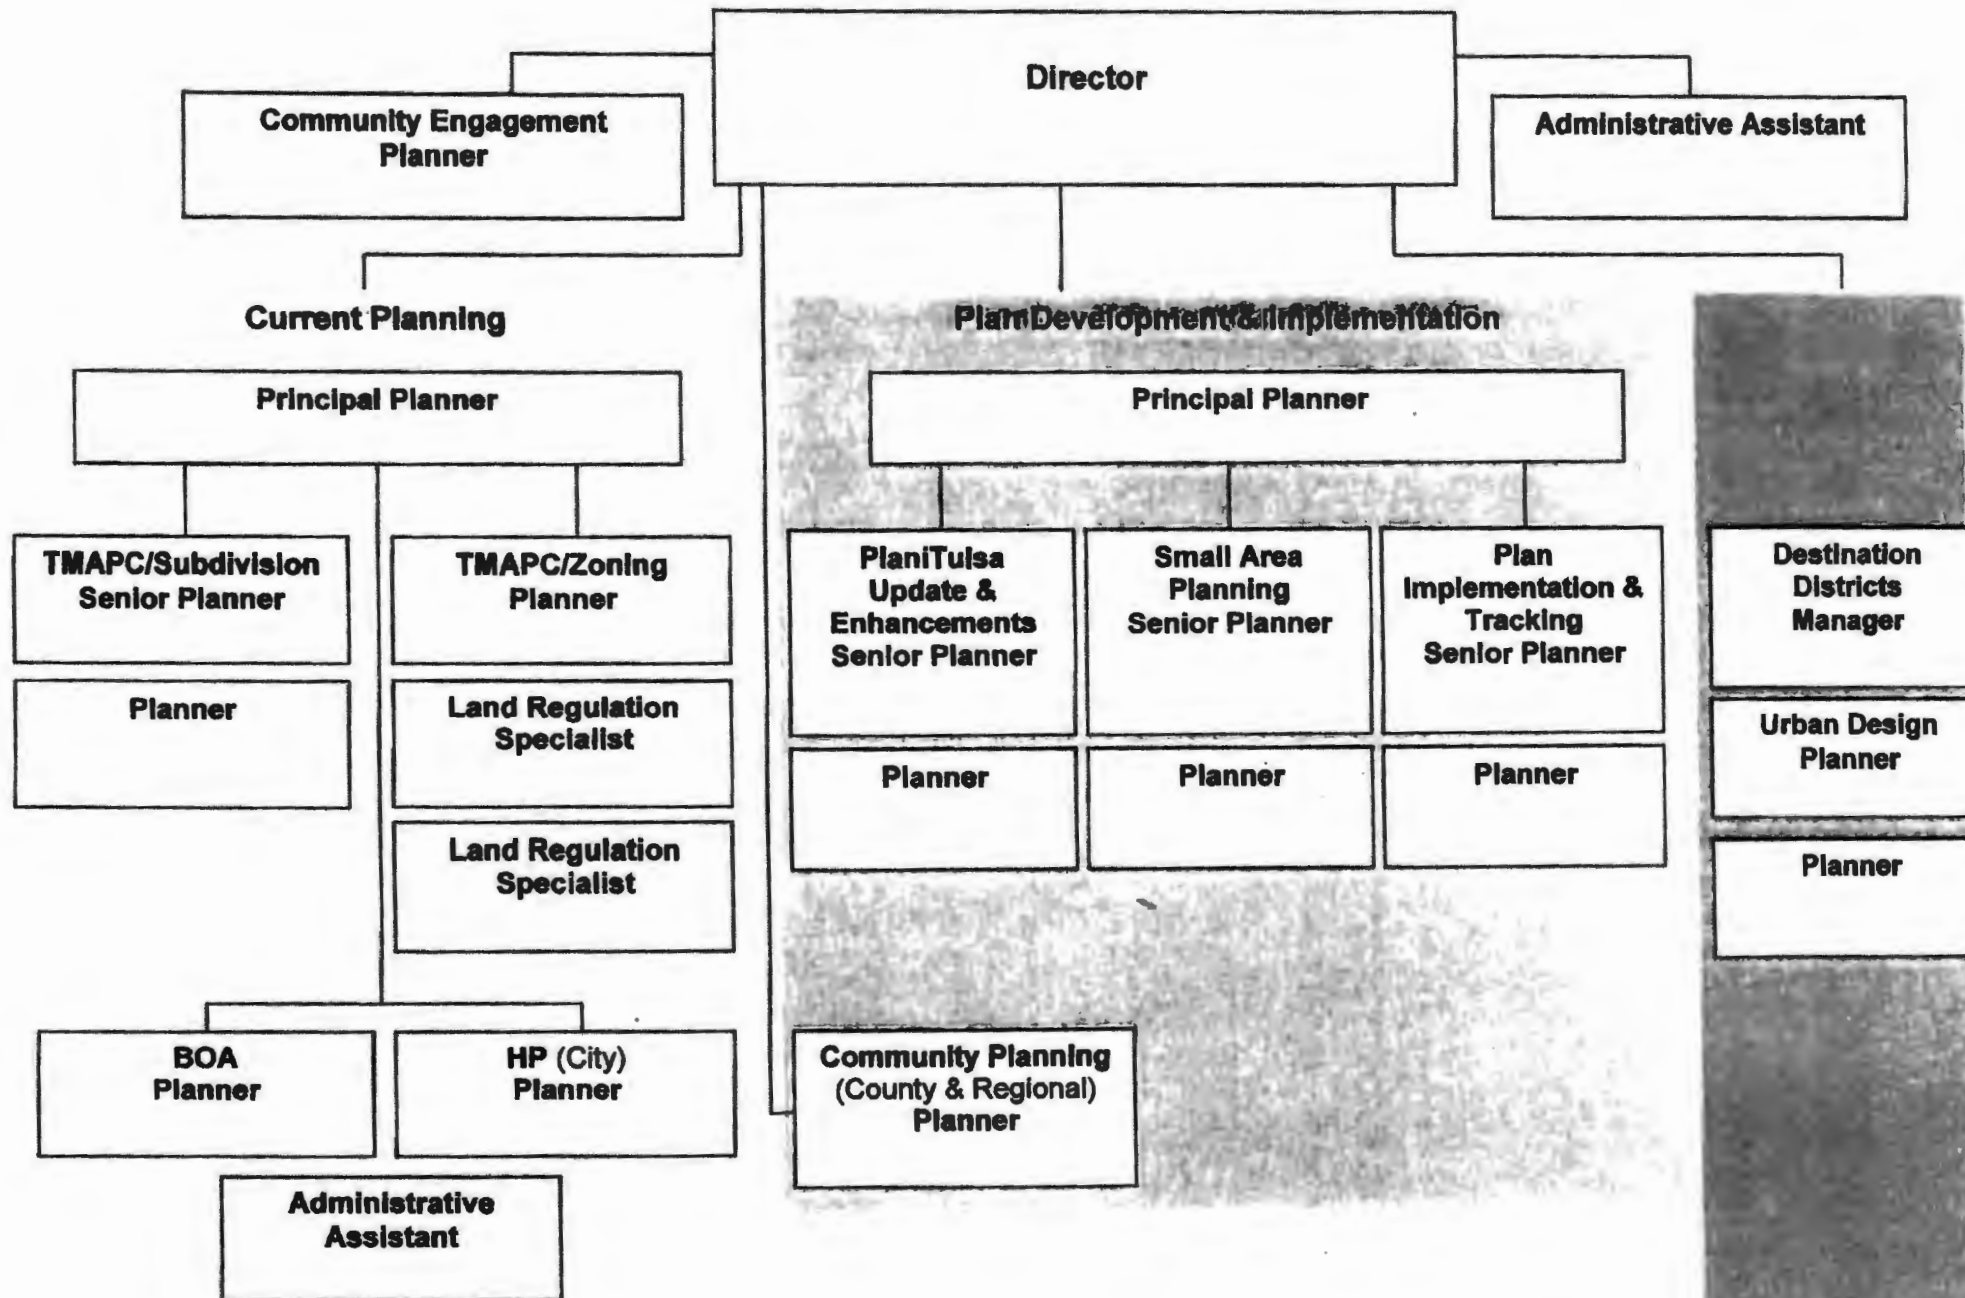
Director

Community Engagement Planner

Administrative Assistant

Current Planning

Principal Planner

TMAPC/Subdivision Senior Planner

TMAPC/Zoning Planner

Planner

Land Regulation Specialist

Land Regulation Specialist

BOA Planner

HP (City) Planner

Administrative Assistant

Plan Development & Implementation

Principal Planner

PlaniTulsa Update & Enhancements Senior Planner

Small Area Planning Senior Planner

Plan Implementation & Tracking Senior Planner

Planner

Planner

Planner

Community Planning (County & Regional) Planner

Destination Districts Manager

Urban Design Planner

Planner